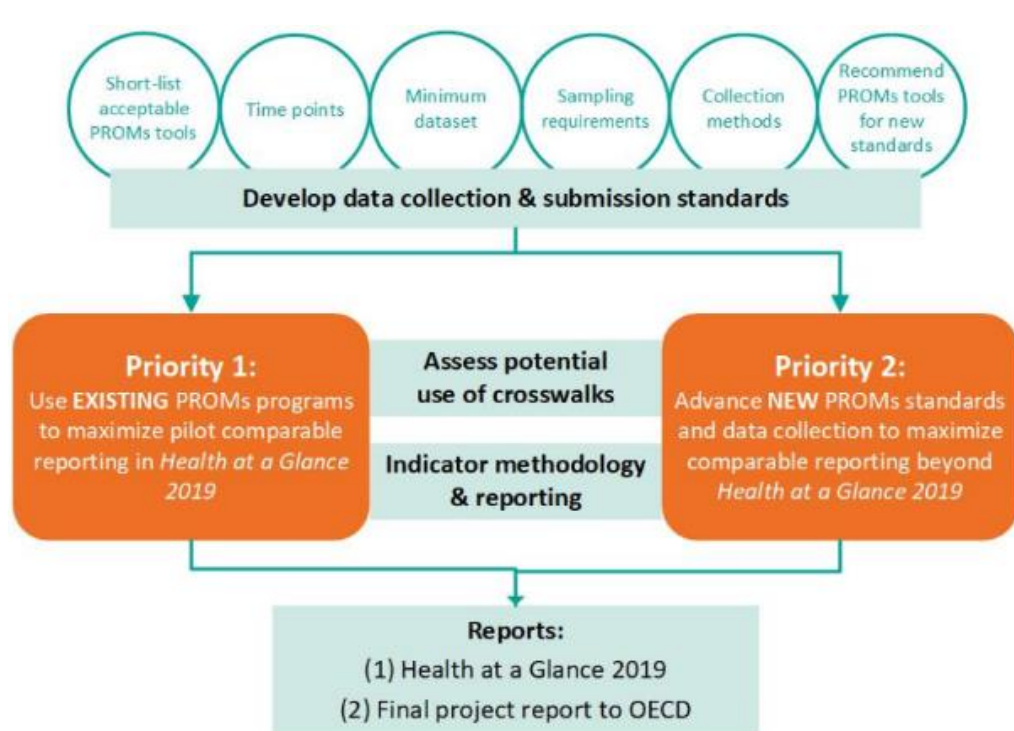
Short-list acceptable PROMs tools

Time points

Minimum dataset

Sampling requirements

Collection methods

Recommend PROMs tools for new standards

Develop data collection & submission standards

Priority 1:
Use EXISTING PROMs programs to maximize pilot comparable reporting in Health at a Glance 2019

Assess potential use of crosswalks

Indicator methodology & reporting

Priority 2:
Advance NEW PROMs standards and data collection to maximize comparable reporting beyond Health at a Glance 2019

Reports:
(1) Health at a Glance 2019
(2) Final project report to OECD